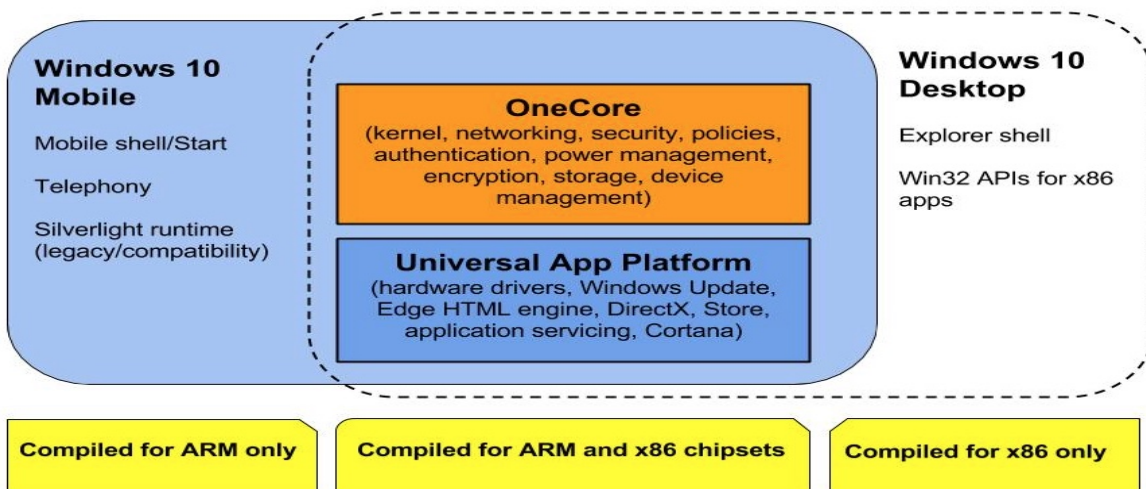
Windows 10 Mobile

Mobile shell/Start

Telephony

Silverlight runtime (legacy/compatibility)

OneCore
(kernel, networking, security, policies, authentication, power management, encryption, storage, device management)

Universal App Platform
(hardware drivers, Windows Update, Edge HTML engine, DirectX, Store, application servicing, Cortana)

Windows 10 Desktop

Explorer shell

Win32 APIs for x86 apps

Compiled for ARM only

Compiled for ARM and x86 chipsets

Compiled for x86 only